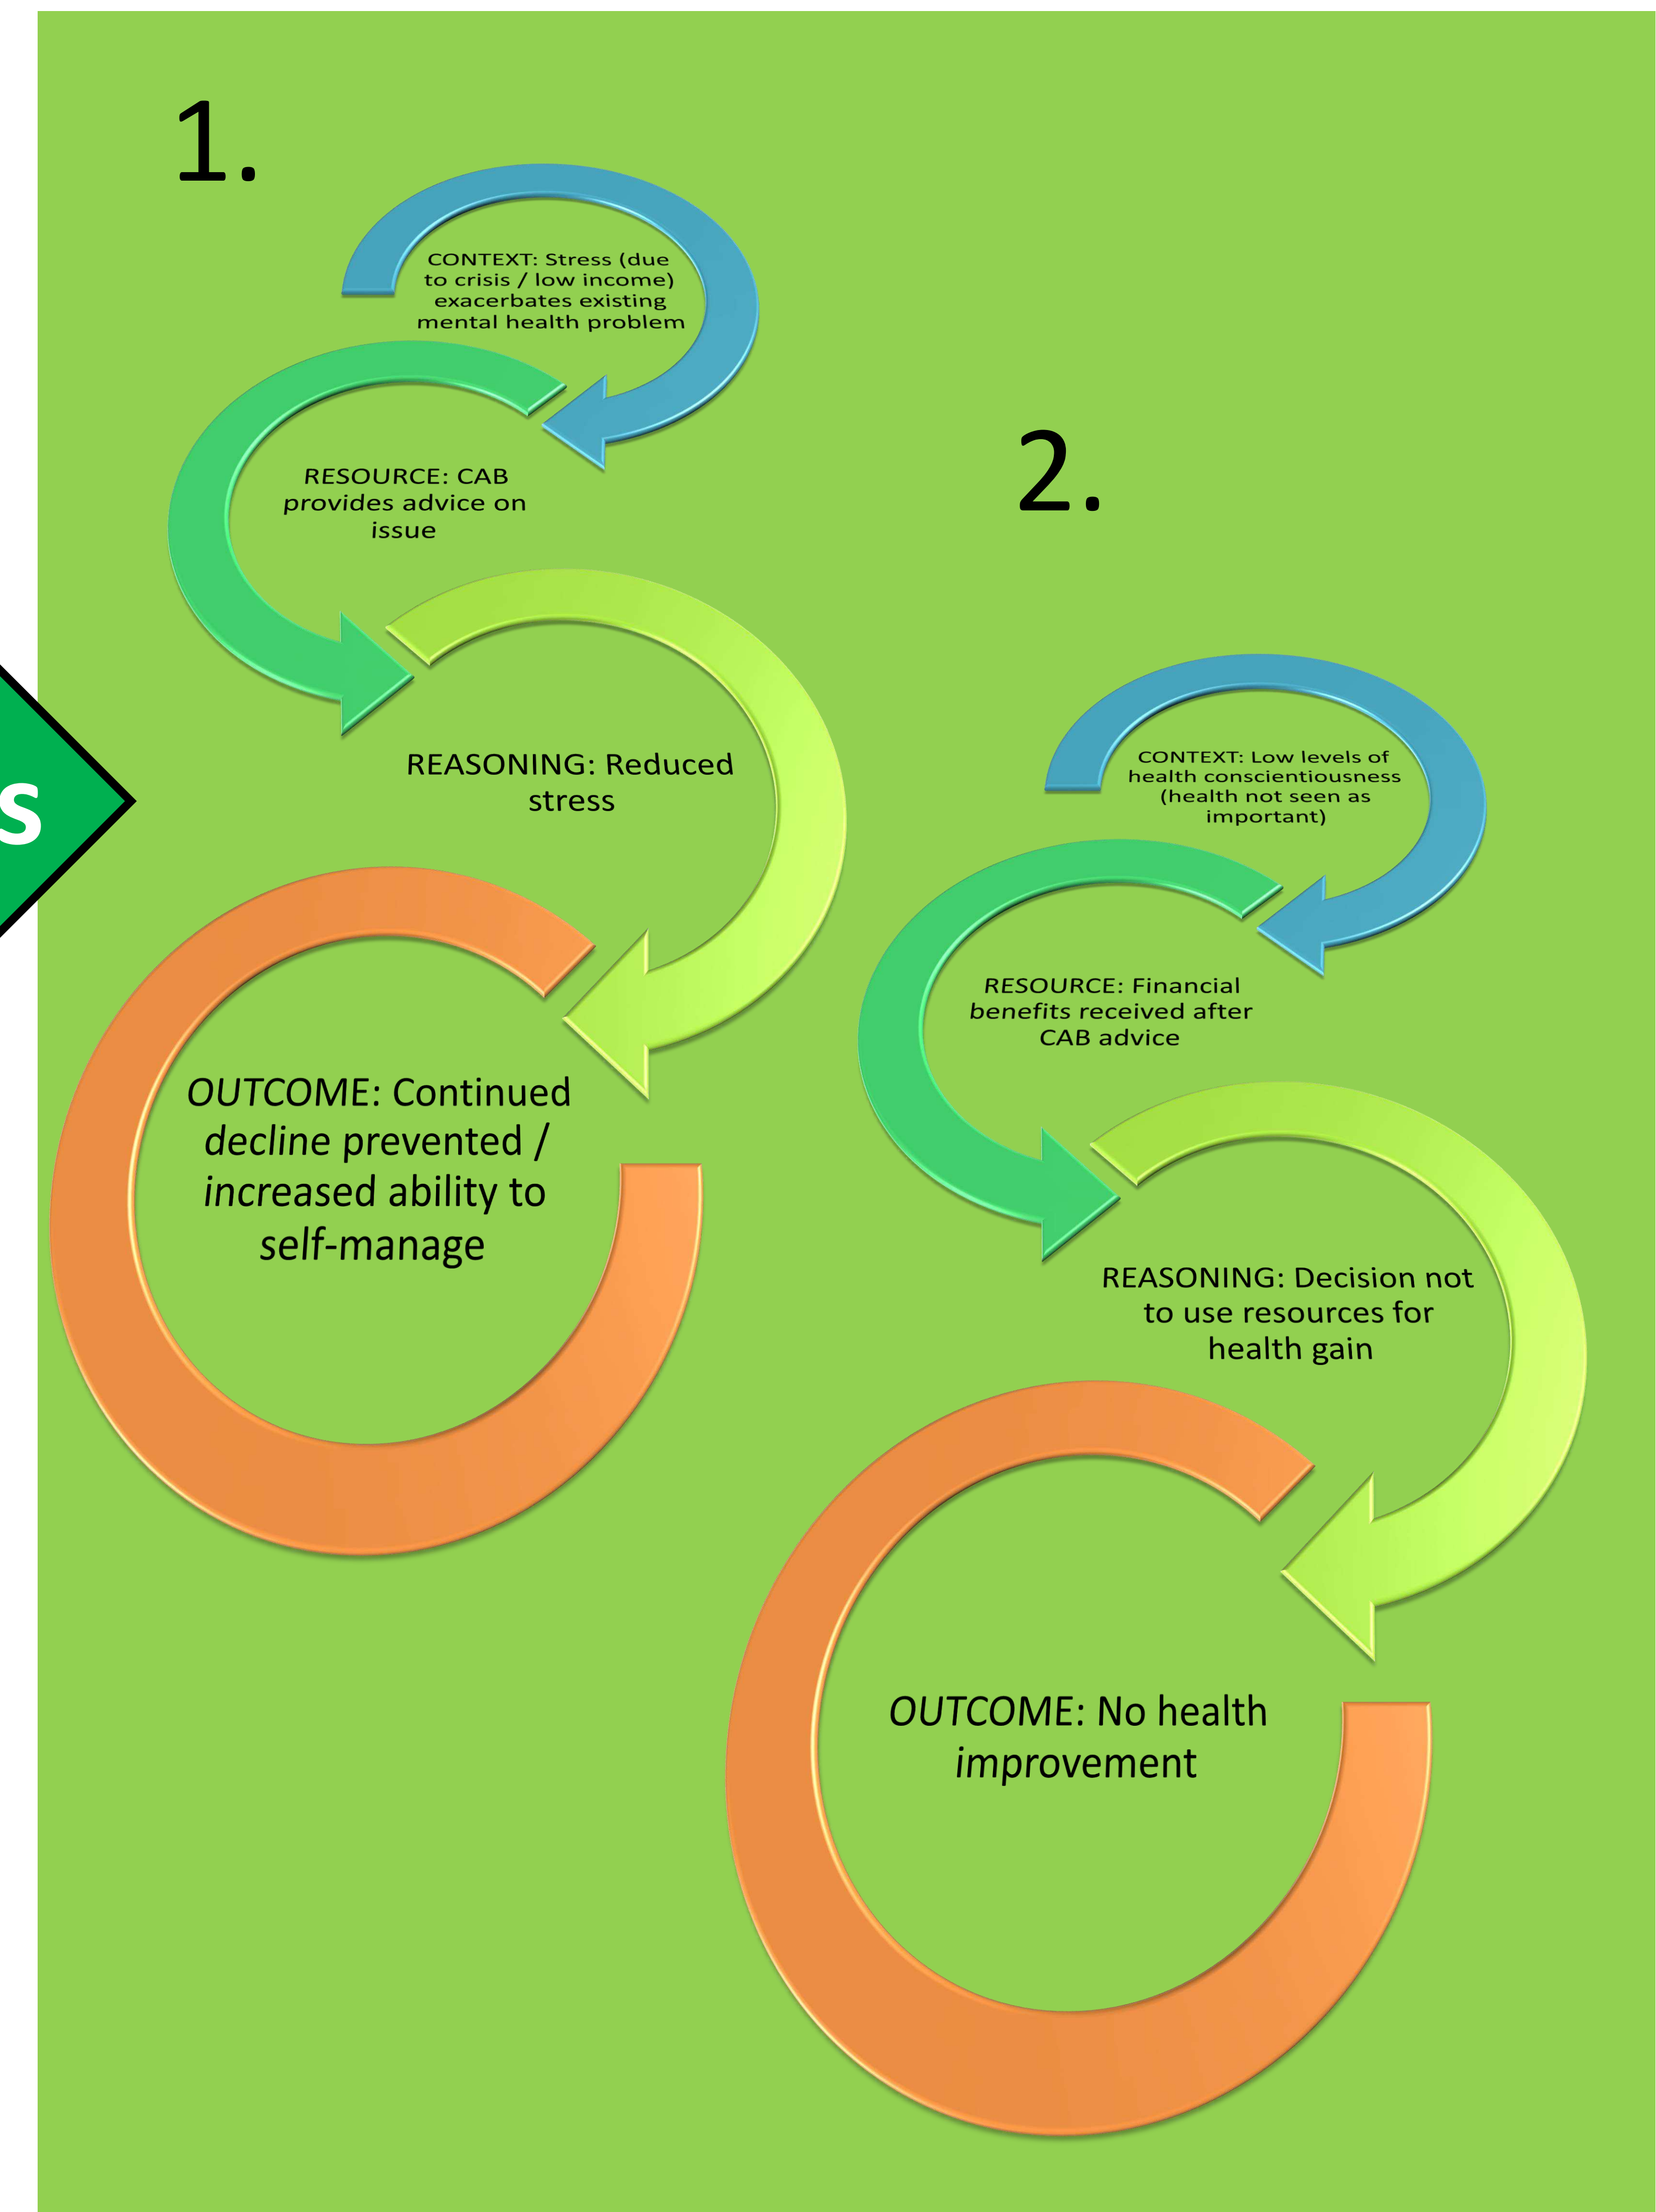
1.

CONTEXT: Stress (due to crisis / low income) exacerbates existing mental health problem

RESOURCE: CAB provides advice on issue

REASONING: Reduced stress

OUTCOME: Continued decline prevented / increased ability to self-manage

s

2.

CONTEXT: Low levels of health conscientiousness (health not seen as important)

RESOURCE: Financial benefits received after CAB advice

REASONING: Decision not to use resources for health gain

OUTCOME: No health improvement